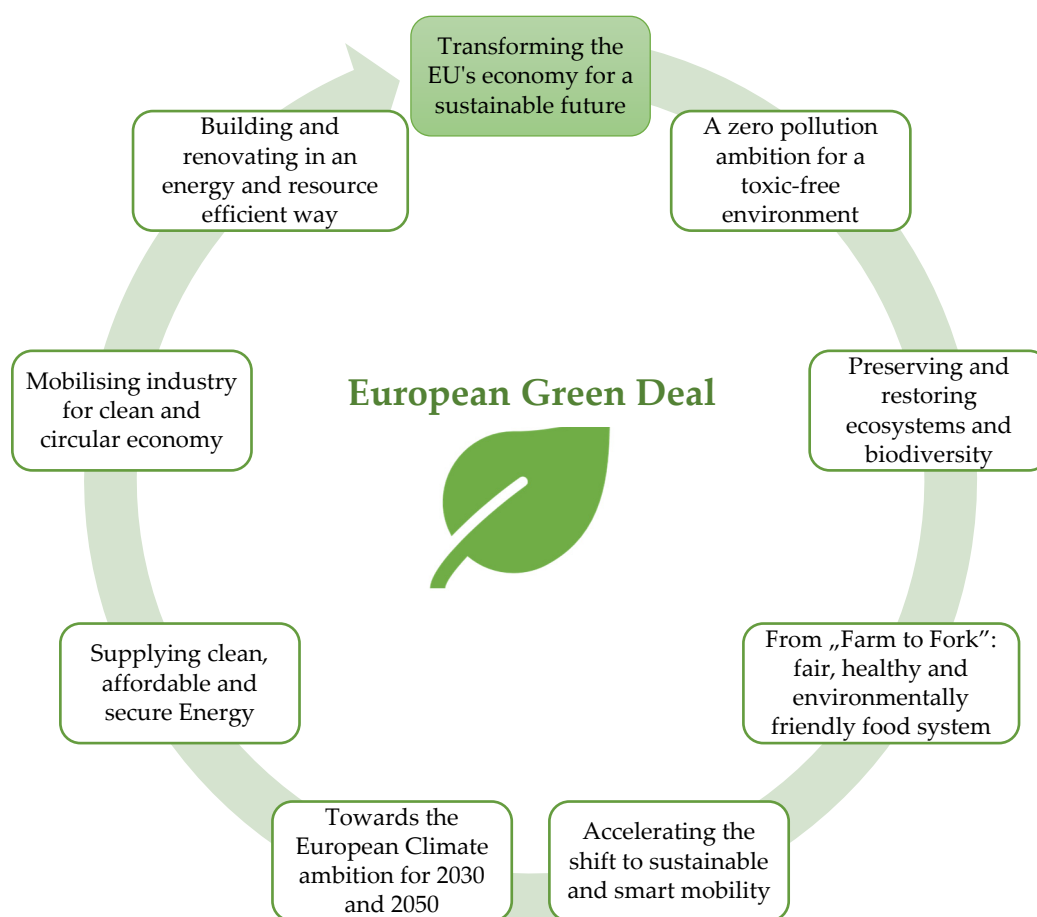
Transforming the EU's economy for a sustainable future

A zero pollution ambition for a toxic-free environment

Preserving and restoring ecosystems and biodiversity

From „Farm to Fork": fair, healthy and environmentally friendly food system

Accelerating the shift to sustainable and smart mobility

Towards the European Climate ambition for 2030 and 2050

Supplying clean, affordable and secure Energy

Mobilising industry for clean and circular economy

Building and renovating in an energy and resource efficient way

European Green Deal